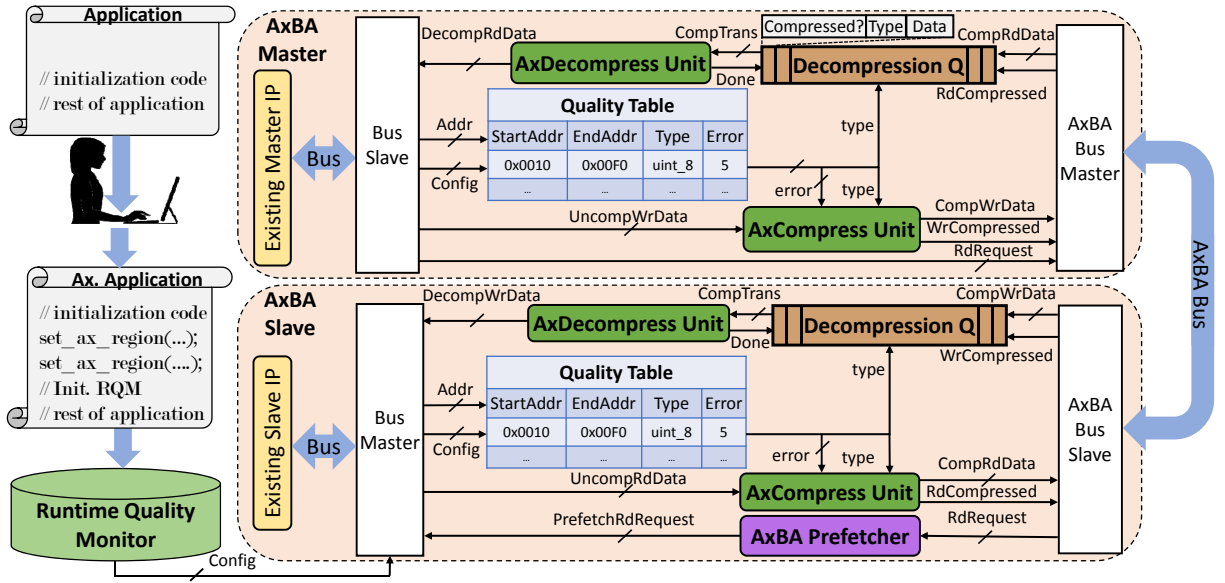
Application

// initialization code
// rest of application

Ax. Application

// initialization code
set_ax_region(...);
set_ax_region(....);
// Init. RQM
// rest of application

Runtime Quality Monitor

Config

AxBA Master

Existing Master IP

Bus

Bus Slave

DecompRdData

AxDecompress Unit

CompTrans

Done

Compressed? | Type | Data

CompRdData

Decompression Q

RdCompressed

Addr

Config

Quality Table

| StartAddr | EndAddr | Type | Error |
|---|---|---|---|
| 0x0010 | 0x00F0 | uint_8 | 5 |
| ... | ... | ... | ... |

type

error

type

UncompWrData

AxCompress Unit

CompWrData

WrCompressed

RdRequest

AxBA Bus Master

AxBA Bus

AxBA Slave

Existing Slave IP

Bus

Bus Master

DecompWrData

AxDecompress Unit

CompTrans

Done

Decompression Q

CompWrData

WrCompressed

Addr

Config

Quality Table

| StartAddr | EndAddr | Type | Error |
|---|---|---|---|
| 0x0010 | 0x00F0 | uint_8 | 5 |
| ... | ... | ... | ... |

type

error

type

UncompRdData

AxCompress Unit

CompRdData

RdCompressed

PrefetchRdRequest

AxBA Prefetcher

RdRequest

AxBA Bus Slave